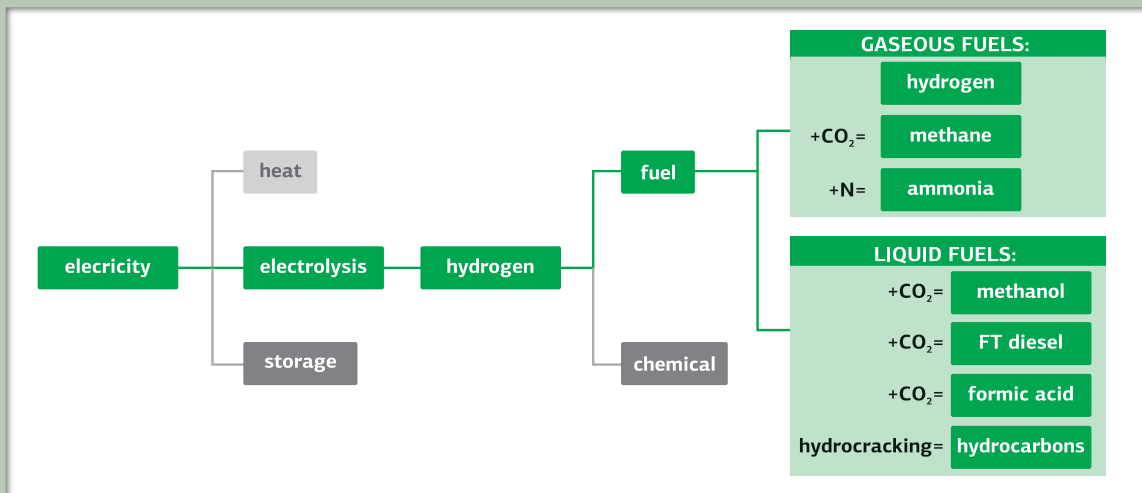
elecricity

heat

electrolysis

storage

hydrogen

fuel

chemical

GASEOUS FUELS:

hydrogen

+$CO_2$= methane

+N= ammonia

LIQUID FUELS:

+$CO_2$= methanol

+$CO_2$= FT diesel

+$CO_2$= formic acid

hydrocracking= hydrocarbons